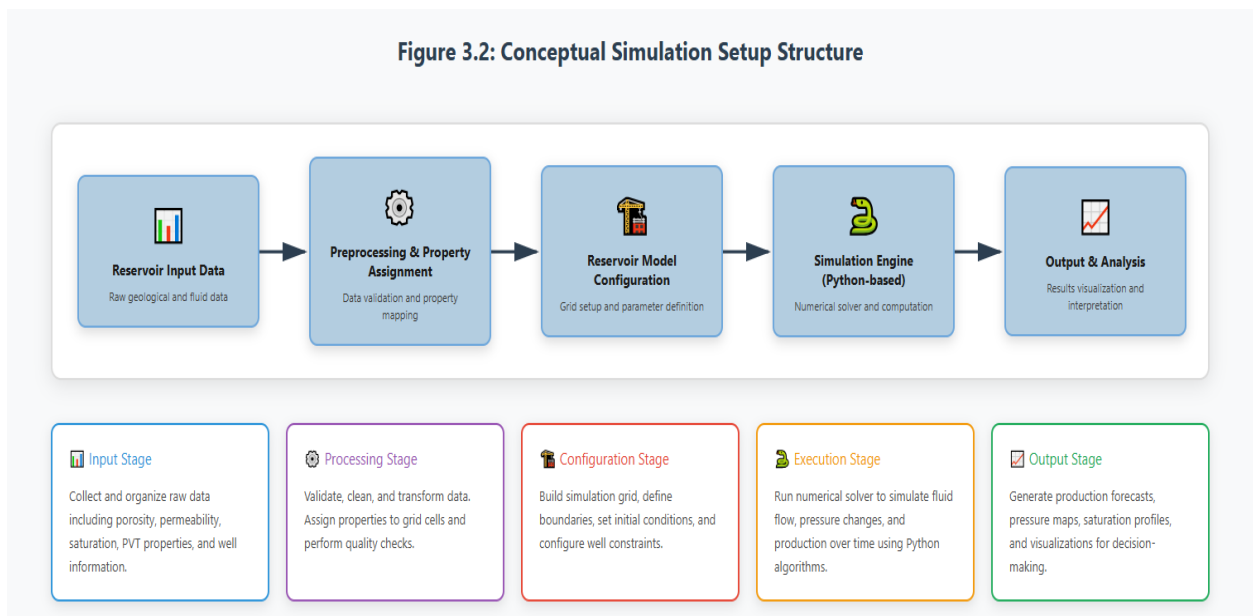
Figure 3.2: Conceptual Simulation Setup Structure

Reservoir Input Data
Raw geological and fluid data

Preprocessing & Property Assignment
Data validation and property mapping

Reservoir Model Configuration
Grid setup and parameter definition

Simulation Engine (Python-based)
Numerical solver and computation

Output & Analysis
Results visualization and interpretation

Input Stage
Collect and organize raw data including porosity, permeability, saturation, PVT properties, and well information.

Processing Stage
Validate, clean, and transform data. Assign properties to grid cells and perform quality checks.

Configuration Stage
Build simulation grid, define boundaries, set initial conditions, and configure well constraints.

Execution Stage
Run numerical solver to simulate fluid flow, pressure changes, and production over time using Python algorithms.

Output Stage
Generate production forecasts, pressure maps, saturation profiles, and visualizations for decision-making.